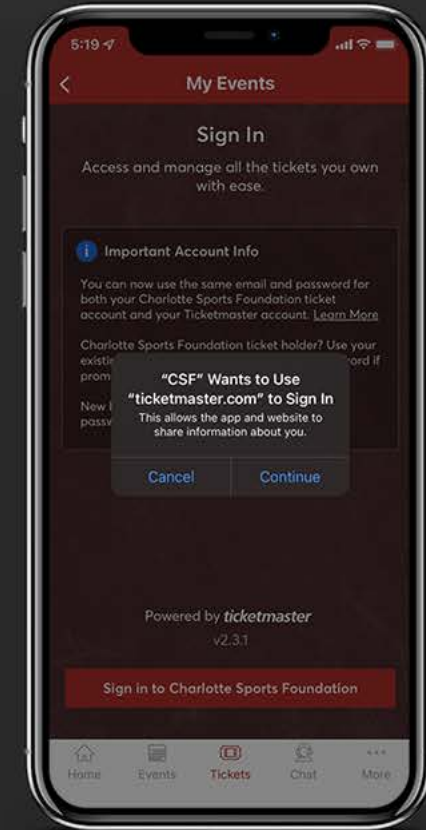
5:19

My Events

Sign In

Access and manage all the tickets you own with ease.

Important Account Info

You can now use the same email and password for both your Charlotte Sports Foundation ticket account and your Ticketmaster account. Learn More

Charlotte Sports Foundation ticket holder? Use your existi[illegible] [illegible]ord if prom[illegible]

New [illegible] passv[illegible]

"CSF" Wants to Use "ticketmaster.com" to Sign In
This allows the app and website to share information about you.

Cancel Continue

Powered by ticketmaster
v2.3.1

Sign in to Charlotte Sports Foundation

Home Events Tickets Chat More